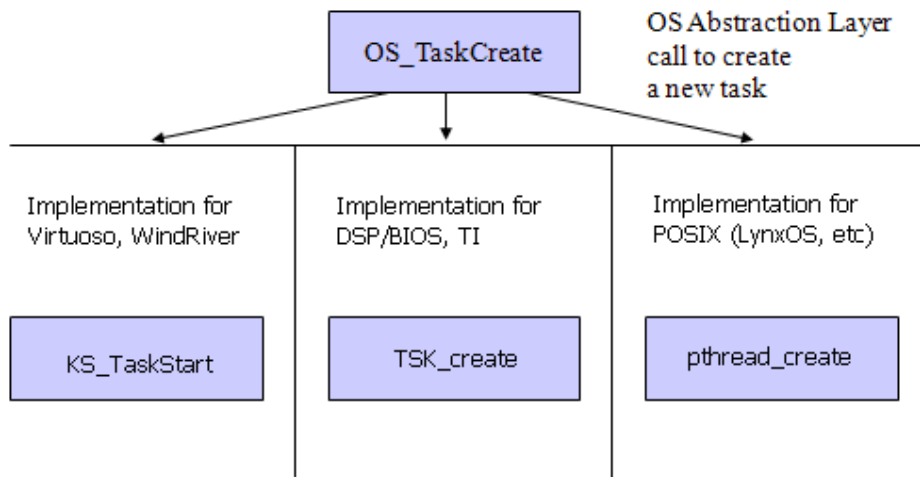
OS_TaskCreate

OS Abstraction Layer call to create a new task

Implementation for Virtuoso, WindRiver

KS_TaskStart

Implementation for DSP/BIOS, TI

TSK_create

Implementation for POSIX (LynxOS, etc)

pthread_create